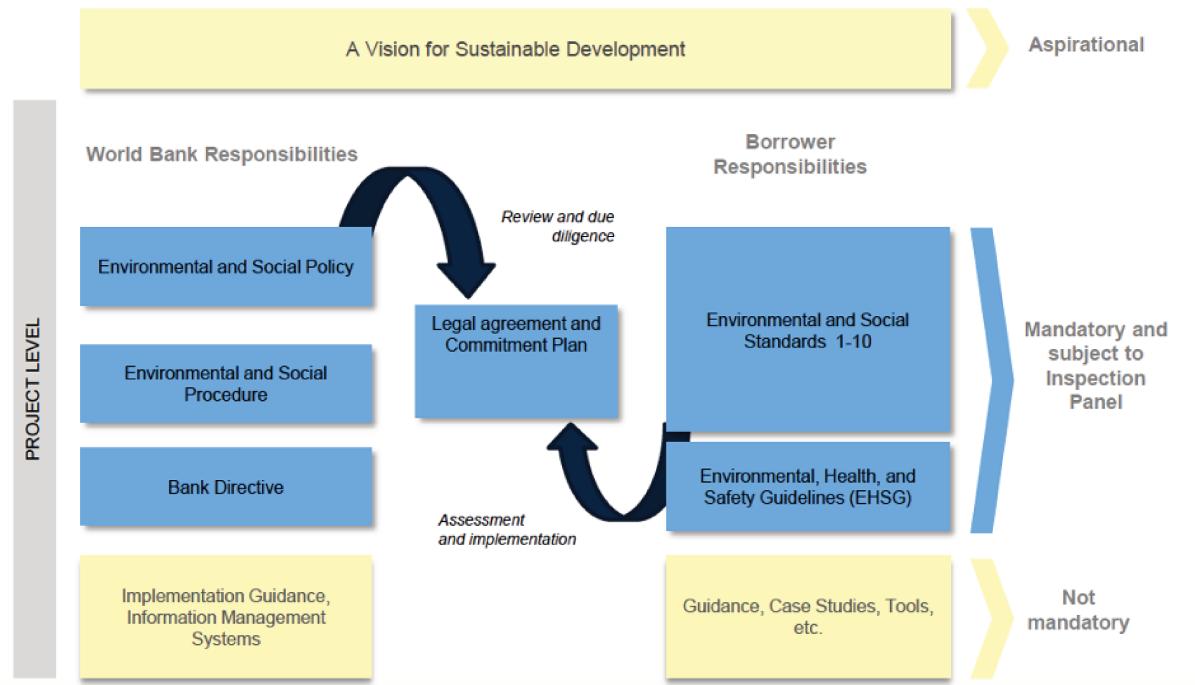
A Vision for Sustainable Development

Aspirational

PROJECT LEVEL

World Bank Responsibilities

Borrower Responsibilities

Review and due diligence

Environmental and Social Policy

Legal agreement and Commitment Plan

Environmental and Social Standards 1-10

Mandatory and subject to Inspection Panel

Environmental and Social Procedure

Bank Directive

Environmental, Health, and Safety Guidelines (EHSG)

Assessment and implementation

Implementation Guidance, Information Management Systems

Guidance, Case Studies, Tools, etc.

Not mandatory